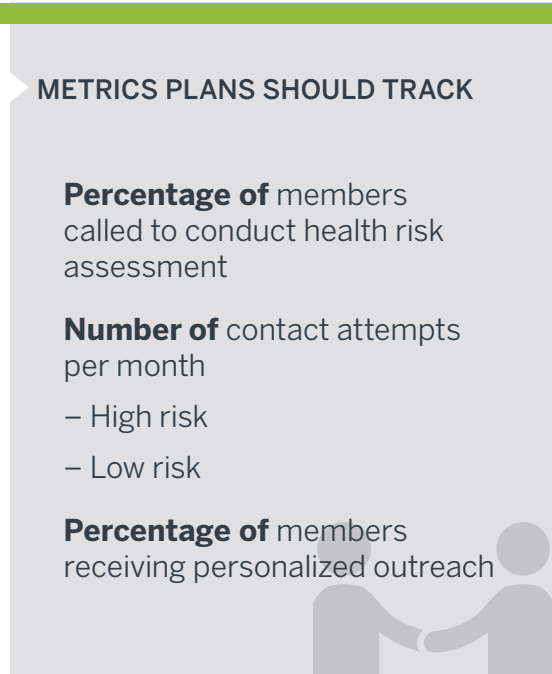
METRICS PLANS SHOULD TRACK

**Percentage of** members called to conduct health risk assessment

**Number of** contact attempts per month

– High risk

– Low risk

**Percentage of** members receiving personalized outreach